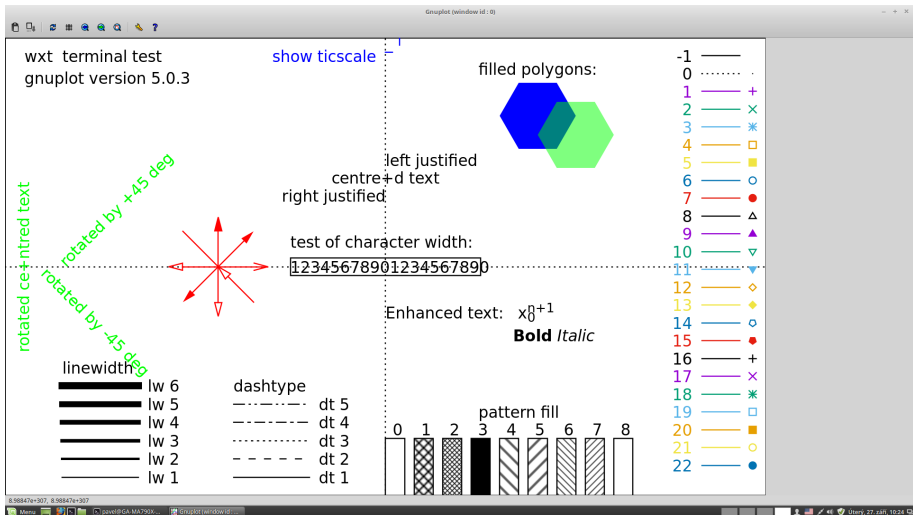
Gnuplot (window id : 0)

wxt terminal test
gnuplot version 5.0.3

show ticscale

filled polygons:

left justified
centre+d text
right justified

rotated by +45 deg
rotated ce+ntred text
rotated by -45 deg

test of character width:
12345678901234567890

Enhanced text: $x_0^{11}$

**Bold** *Italic*

linewidth
lw 6
lw 5
lw 4
lw 3
lw 2
lw 1

dashtype
dt 5
dt 4
dt 3
dt 2
dt 1

pattern fill
0 1 2 3 4 5 6 7 8

-1
0
1
2
3
4
5
6
7
8
9
10
11
12
13
14
15
16
17
18
19
20
21
22

8.98847e+307, 8.98847e+307

Menu
pavel@GA-MA790X-...
Gnuplot (window id:...
Úterý, 27. září, 10:24